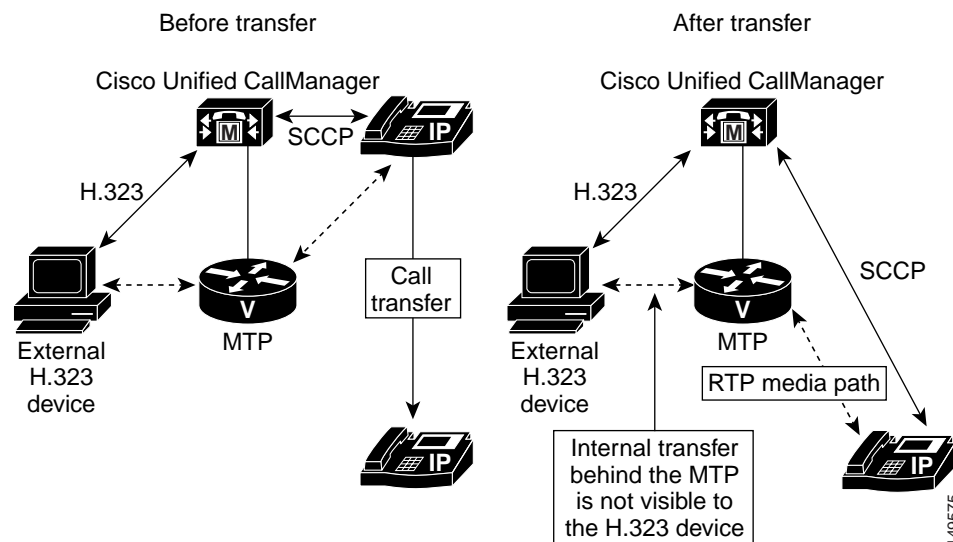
Before transfer

Cisco Unified CallManager

M

SCCP

IP

H.323

V

Call transfer

External H.323 device

MTP

IP

After transfer

Cisco Unified CallManager

M

H.323

V

SCCP

External H.323 device

MTP

RTP media path

Internal transfer behind the MTP is not visible to the H.323 device

IP

140575